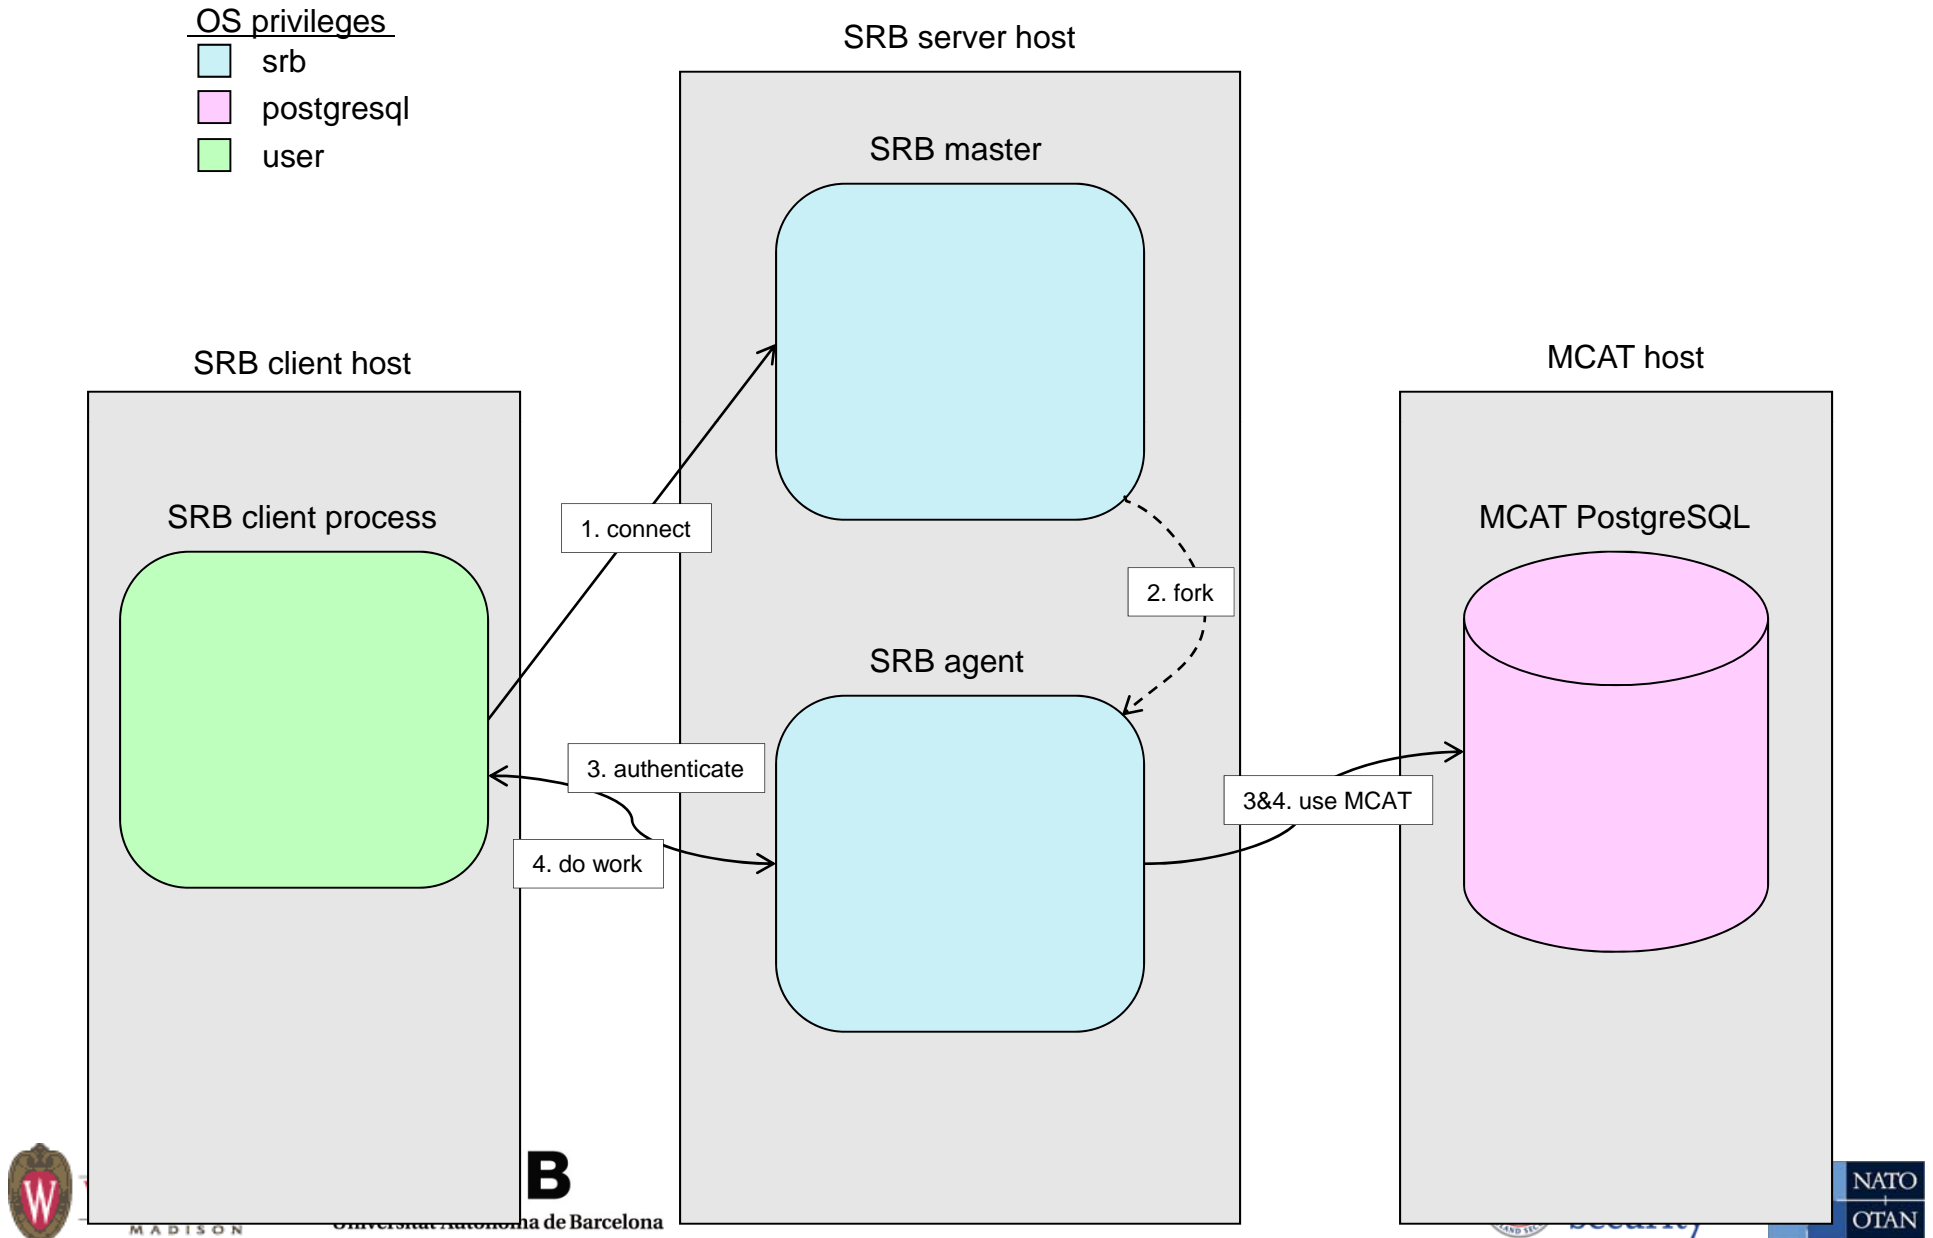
OS privileges
srb
postgresql
user

SRB server host

SRB master

SRB client host

MCAT host

SRB client process

1. connect

MCAT PostgreSQL

2. fork

SRB agent

3. authenticate

3&4. use MCAT

4. do work

MADISON

B

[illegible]a de Barcelona

NATO
OTAN